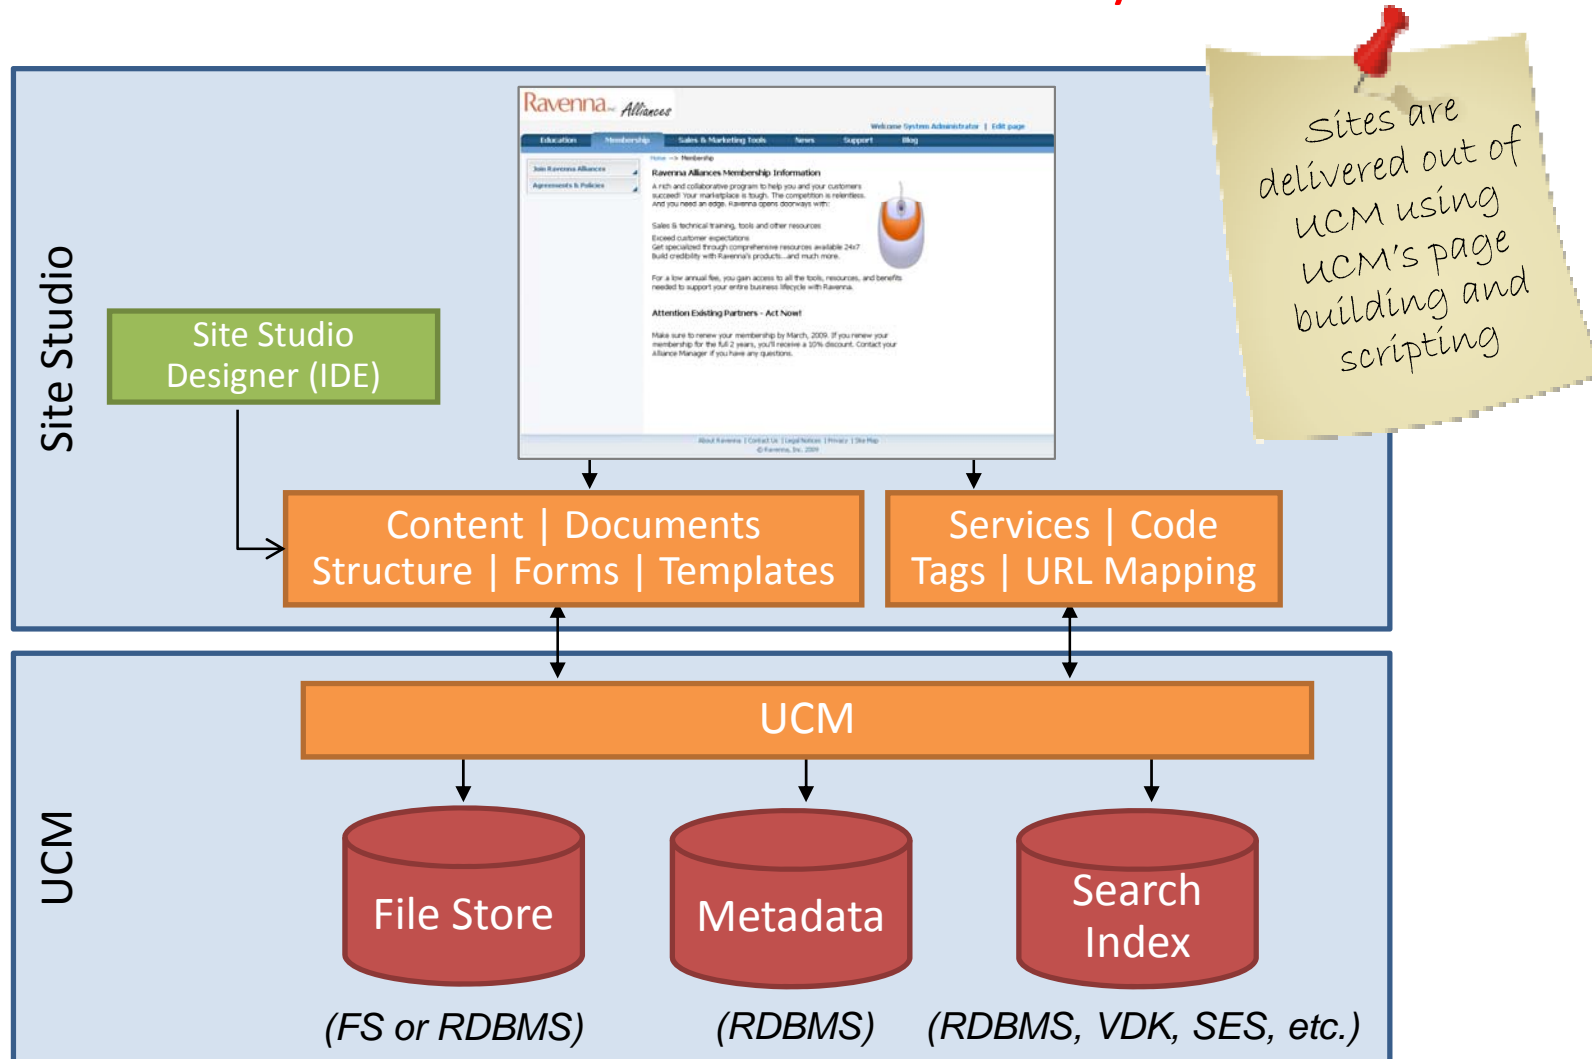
Site Studio

Site Studio Designer (IDE)

Ravenna Alliances

Welcome System Administrator | Edit page

Education Membership Sales & Marketing Tools News Support Blog

Join Ravenna Alliances

Agreements & Policies

Home --> Membership

Ravenna Alliances Membership Information

A rich and collaborative program to help you and your customers succeed! Your marketplace is tough. The competition is relentless. And you need an edge. Ravenna opens doorways with:

Sales & technical training, tools and other resources

Exceed customer expectations

Get specialized through comprehensive resources available 24x7

Build credibility with Ravenna's products...and much more.

For a low annual fee, you gain access to all the tools, resources, and benefits needed to support your entire business lifecycle with Ravenna.

Attention Existing Partners - Act Now!

Make sure to renew your membership by March, 2009. If you renew your membership for the full 2 years, you'll receive a 10% discount. Contact your Alliance Manager if you have any questions.

About Ravenna | Contact Us | Legal Notices | Privacy | Site Map

© Ravenna, Inc. 2009

Sites are delivered out of UCM using UCM's page building and scripting

Content | Documents Structure | Forms | Templates

Services | Code Tags | URL Mapping

UCM

UCM

File Store

Metadata

Search Index

(FS or RDBMS)

(RDBMS)

(RDBMS, VDK, SES, etc.)